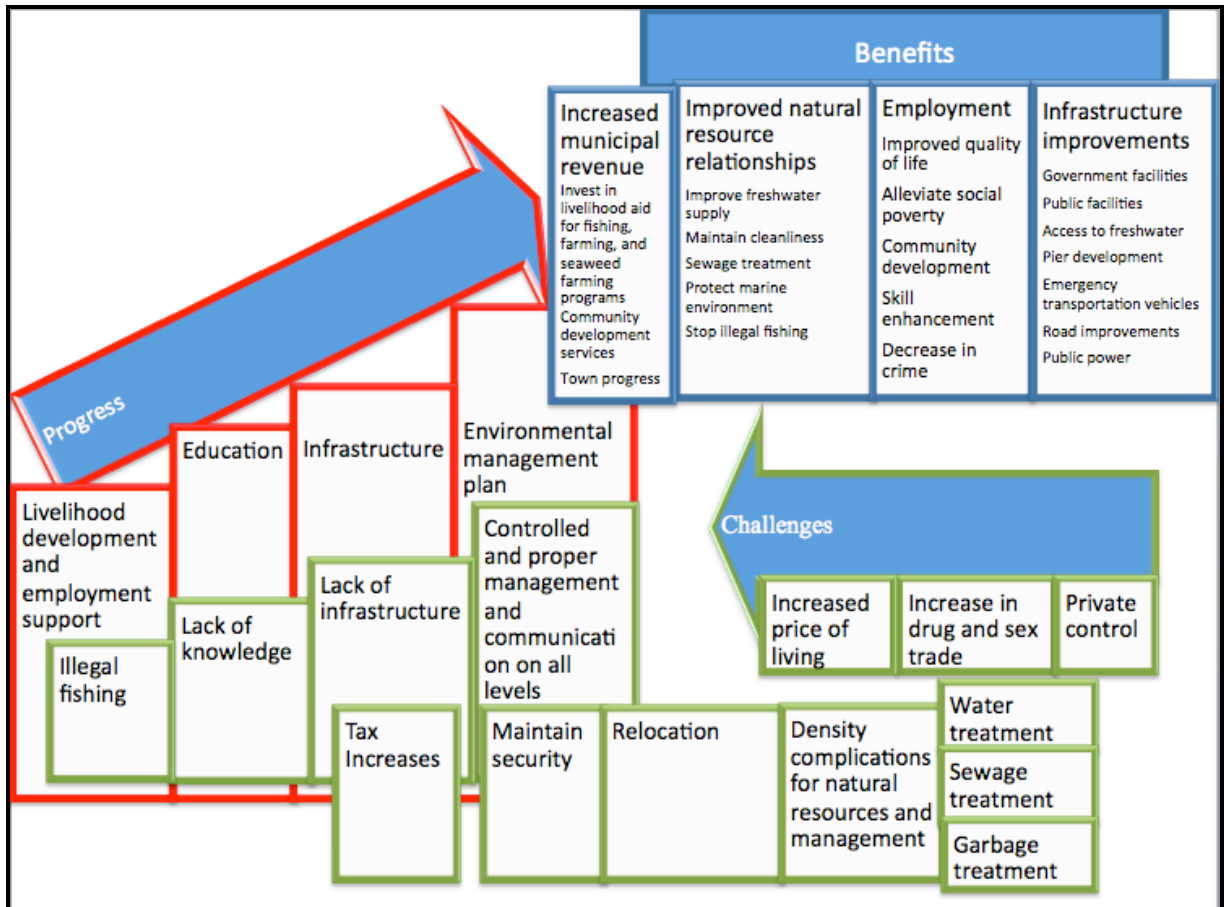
Benefits

Increased municipal revenue
Invest in livelihood aid for fishing, farming, and seaweed farming programs
Community development services
Town progress

Improved natural resource relationships
Improve freshwater supply
Maintain cleanliness
Sewage treatment
Protect marine environment
Stop illegal fishing

Employment
Improved quality of life
Alleviate social poverty
Community development
Skill enhancement
Decrease in crime

Infrastructure improvements
Government facilities
Public facilities
Access to freshwater
Pier development
Emergency transportation vehicles
Road improvements
Public power

Progress

Livelihood development and employment support

Education

Infrastructure

Environmental management plan

Illegal fishing

Lack of knowledge

Lack of infrastructure

Controlled and proper management and communication on all levels

Tax Increases

Challenges

Increased price of living

Increase in drug and sex trade

Private control

Maintain security

Relocation

Density complications for natural resources and management

Water treatment

Sewage treatment

Garbage treatment